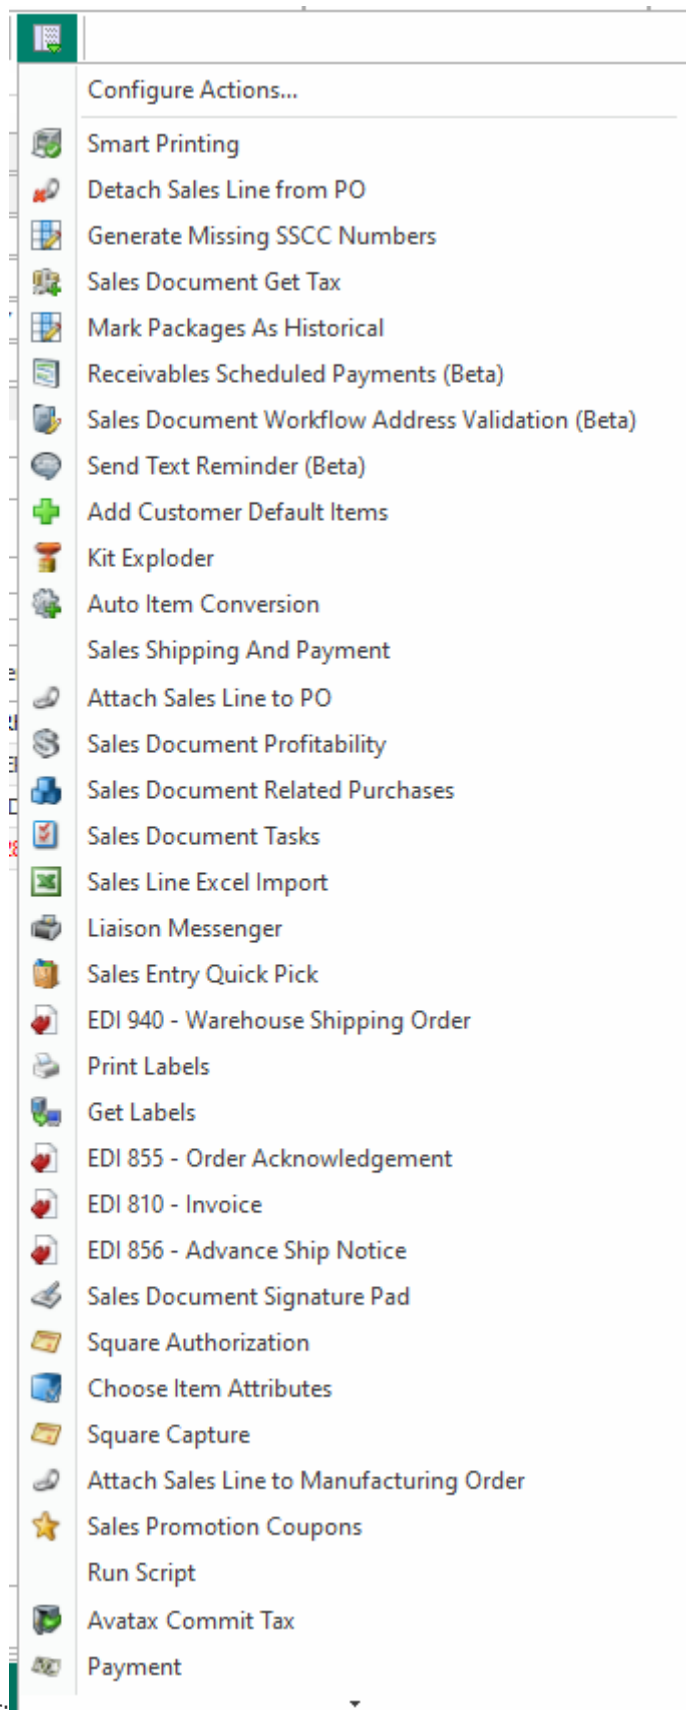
Configure Actions...

Smart Printing
Detach Sales Line from PO
Generate Missing SSCC Numbers
Sales Document Get Tax
Mark Packages As Historical
Receivables Scheduled Payments (Beta)
Sales Document Workflow Address Validation (Beta)
Send Text Reminder (Beta)
Add Customer Default Items
Kit Exploder
Auto Item Conversion
Sales Shipping And Payment
Attach Sales Line to PO
Sales Document Profitability
Sales Document Related Purchases
Sales Document Tasks
Sales Line Excel Import
Liaison Messenger
Sales Entry Quick Pick
EDI 940 - Warehouse Shipping Order
Print Labels
Get Labels
EDI 855 - Order Acknowledgement
EDI 810 - Invoice
EDI 856 - Advance Ship Notice
Sales Document Signature Pad
Square Authorization
Choose Item Attributes
Square Capture
Attach Sales Line to Manufacturing Order
Sales Promotion Coupons
Run Script
Avatax Commit Tax
Payment